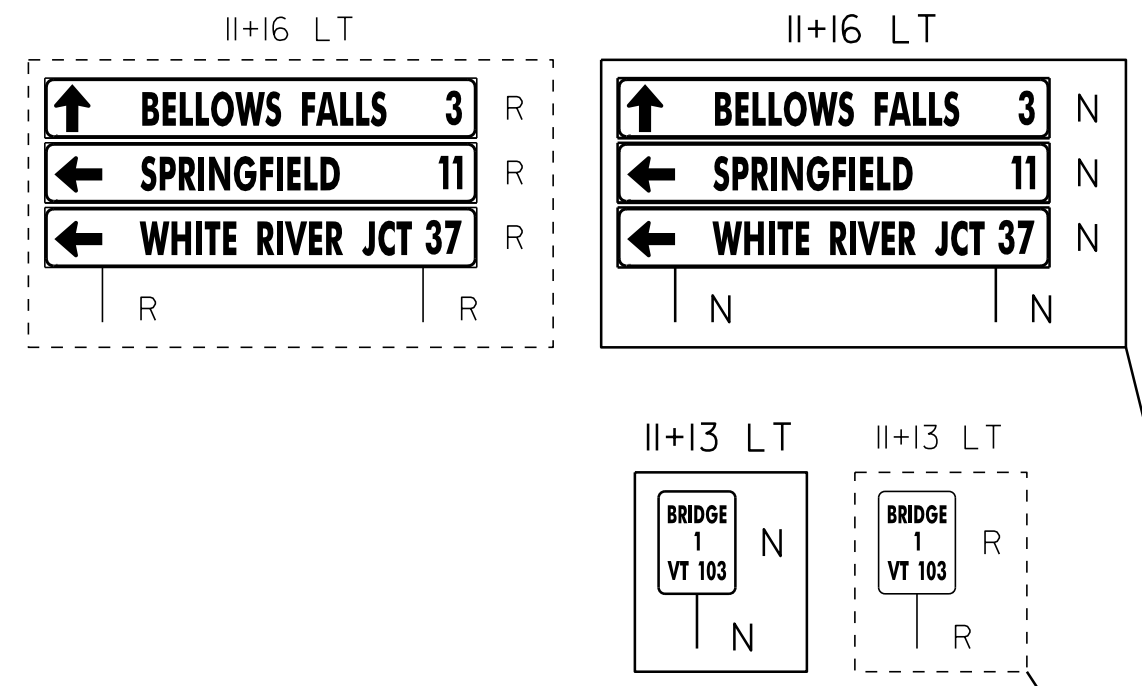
11+16 LT

BELLOWS FALLS 3 R
SPRINGFIELD 11 R
WHITE RIVER JCT 37 R
R R

11+16 LT

BELLOWS FALLS 3 N
SPRINGFIELD 11 N
WHITE RIVER JCT 37 N
N N

11+13 LT

BRIDGE
1
VT 103
N
N

11+13 LT

BRIDGE
1
VT 103
R
R